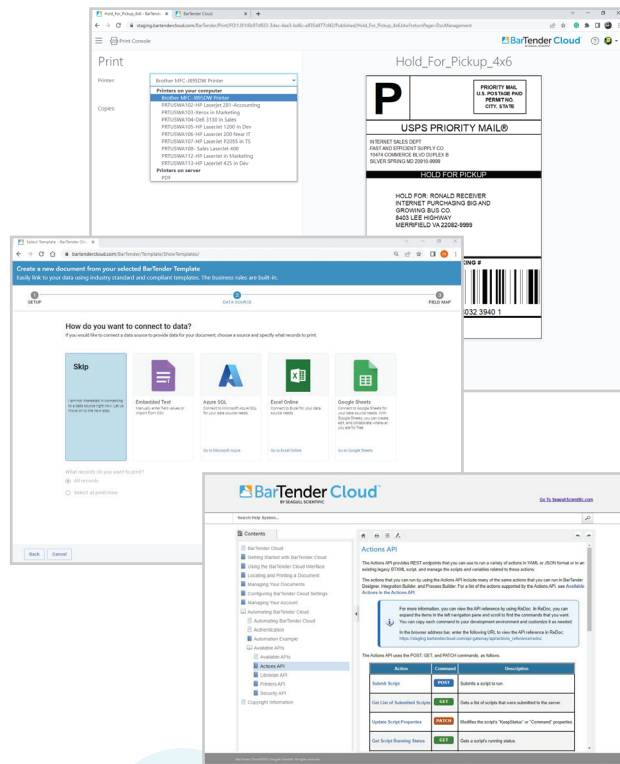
Hold_For_Pickup_4x6 - BarTender ×
BarTender Cloud ×
staging.bartendercloud.com/BarTender/Print/FD1201

Print Console
BarTender Cloud

Print

Printer: Brother MFC-J895DW Printer

Copies:

Printers on your computer
Brother MFC-J895DW Printer
PRTUSWA102-HP LaserJet 281-Accounting
PRTUSWA103-Xerox in Marketing
PRTUSWA104-Dell 3130 in Sales
PRTUSWA105-HP LaserJet 1200 in Dev
PRTUSWA106-HP LaserJet 200 Near IT
PRTUSWA107-HP LaserJet P2055 in TS
PRTUSWA108-Sales LaserJet 400
PRTUSWA112-HP LaserJet in Marketing
PRTUSWA113-HP LaserJet 425 in Dev
Printers on server
PDF

Hold_For_Pickup_4x6

P

PRIORITY MAIL
U.S. POSTAGE PAID
PERMIT NO.
CITY, STATE

USPS PRIORITY MAIL®

INTERNET SALES DEPT
FAST AND EFFICIENT SUPPLY CO.
10474 COMMERCE BLVD DUPLEX B
SILVER SPRING MD 20910-9999

HOLD FOR PICKUP

HOLD FOR: RONALD RECEIVER
INTERNET PURCHASING BIG AND
GROWING BUS CO.
8403 LEE HIGHWAY
MERRIFIELD VA 22082-9999

KING #

032 3940 1

Select Template - BarTender Clo ×
bartendercloud.com/BarTender/Template/ShowTemplates/

Create a new document from your selected BarTender Template
Easily link to your data using industry standard and compliant templates. The business rules are built-in.

1 SETUP
2 DATA SOURCE
3 FIELD MAP

How do you want to connect to data?
If you would like to connect a data source to provide data for your document, choose a source and specify what records to print.

Skip
I am not interested in connecting to a data source right now. Let us move on to the next step.

Embedded Text
Manually enter field values or import from CSV.

Azure SQL
Connect to Microsoft Azure SQL for your data source needs.
Go to Microsoft Azure

Excel Online
Connect to Excel for your data source needs.
Go to Excel Online

Google Sheets
Connect to Google Sheets for your data source needs.
Go to Google Sheets

What records do you want to print?
All records
Select at print time

Back
Cancel

BarTender Cloud
BY SEAGULL SCIENTIFIC

Go To SeagullScientific.com

Search Help System...

Contents

BarTender Cloud
Getting Started with BarTender Cloud
Using the BarTender Cloud Interface
Locating and Printing a Document
Managing Your Documents
Configuring BarTender Cloud Settings
Managing Your Account
Automating BarTender Cloud
Automating BarTender Cloud
Authentication
Automation Example
Available APIs
Available APIs
Actions API
Librarian API
Printers API
Security API
Copyright Information

Actions API

The Actions API provides REST endpoints that you can use to run a variety of actions in YAML or JSON format or in an existing legacy BTXML script, and manage the scripts and variables related to these actions.

The actions that you can run by using the Actions API include many of the same actions that you can run in BarTender Designer, Integration Builder, and Process Builder. For a list of the actions supported by the Actions API, see Available Actions in the Actions API.

For more information, you can view the API reference by using ReDoc. In ReDoc, you can expand the items in the left navigation pane and scroll to find the commands that you want. You can copy each command to your development environment and customize it as needed.

In the browser address bar, enter the following URL to view the API reference in ReDoc:

The Actions API uses the POST, GET, and PATCH commands, as follows:

| Action | Command | Description |
|---|---|---|
| Submit Script | POST | Submits a script to run. |
| Get List of Submitted Scripts | GET | Gets a list of scripts that were submitted to the server. |
| Update Script Properties | PATCH | Modifies the script's "KeepStatus" or "Command" properties |
| Get Script Running Status | GET | Gets a script's running status. |